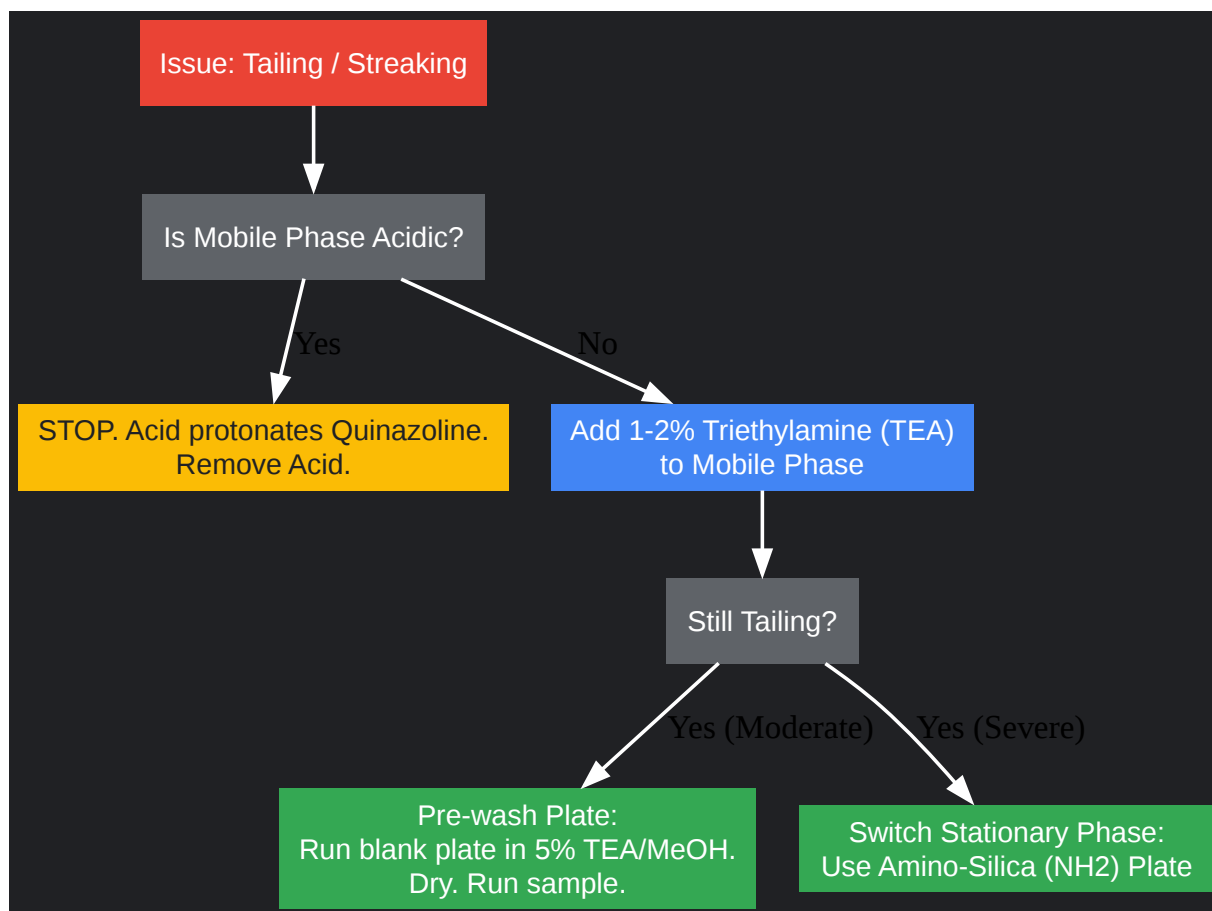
Issue: Tailing / Streaking

Is Mobile Phase Acidic?

Yes

No

STOP. Acid protonates Quinazoline.
Remove Acid.

Add 1-2% Triethylamine (TEA)
to Mobile Phase

Still Tailing?

Yes (Moderate)

Yes (Severe)

Pre-wash Plate:
Run blank plate in 5% TEA/MeOH.
Dry. Run sample.

Switch Stationary Phase:
Use Amino-Silica (NH2) Plate